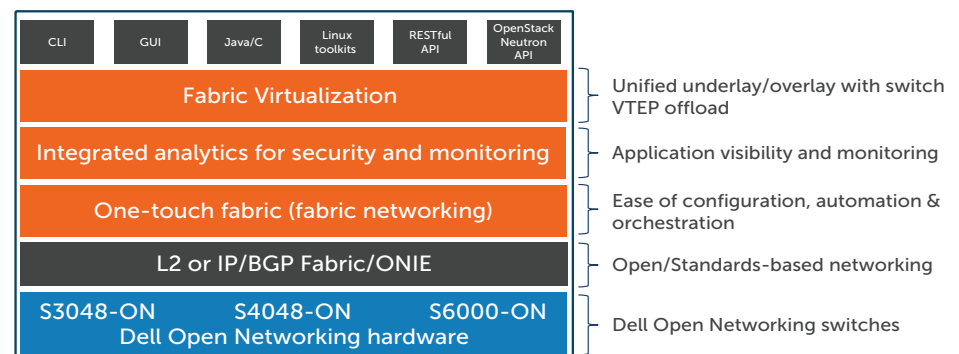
CLI

GUI

Java/C

Linux toolkits

RESTful API

OpenStack Neutron API

Fabric Virtualization

Unified underlay/overlay with switch VTEP offload

Integrated analytics for security and monitoring

Application visibility and monitoring

One-touch fabric (fabric networking)

Ease of configuration, automation & orchestration

L2 or IP/BGP Fabric/ONIE

Open/Standards-based networking

S3048-ON S4048-ON S6000-ON

Dell Open Networking hardware

Dell Open Networking switches